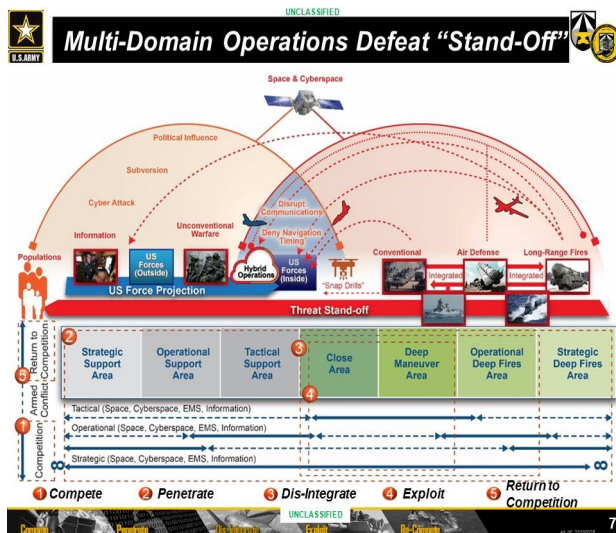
UNCLASSIFIED

U.S. ARMY

Multi-Domain Operations Defeat "Stand-Off"

Space & Cyberspace

Political Influence

Subversion

Cyber Attack

Information

Unconventional Warfare

Disrupt Communications

Deny Navigation Timing

Populations

US Forces (Outside)

Hybrid Operations

US Forces (Inside)

"Snap Drills"

Conventional

Air Defense

Long-Range Fires

Integrated

Integrated

US Force Projection

Threat Stand-off

Return to Competition

Armed Conflict

Competition

| Strategic Support Area | Operational Support Area | Tactical Support Area | Close Area | Deep Maneuver Area | Operational Deep Fires Area | Strategic Deep Fires Area |
|---|---|---|---|---|---|---|

Tactical (Space, Cyberspace, EMS, Information)

Operational (Space, Cyberspace, EMS, Information)

Strategic (Space, Cyberspace, EMS, Information)

1 Compete 2 Penetrate 3 Dis-Integrate 4 Exploit 5 Return to Competition

UNCLASSIFIED

Compete Penetrate Dis-Integrate Exploit Re-Compete

7